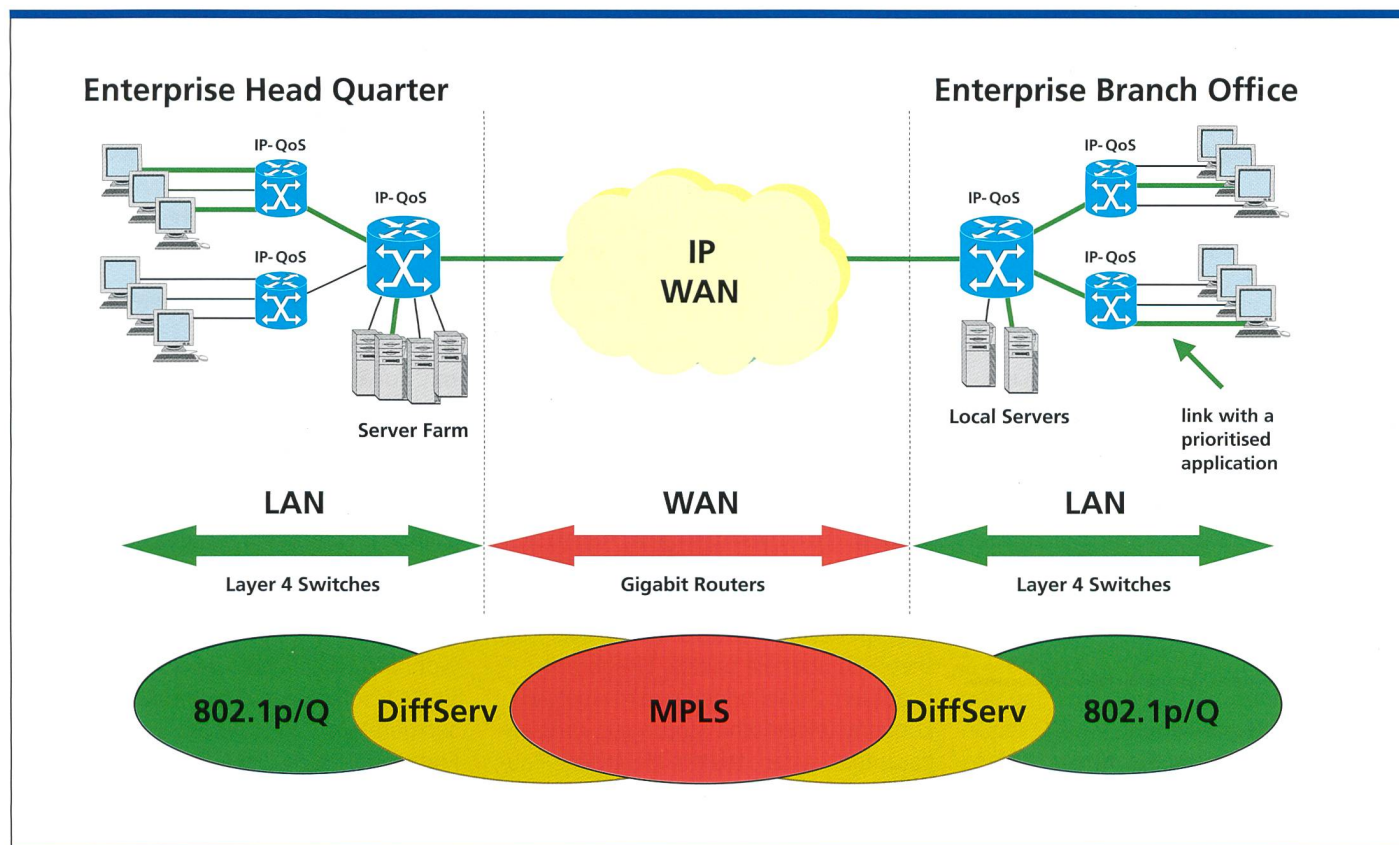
Enterprise Head Quarter

IP-QoS

IP-QoS

IP-QoS

Server Farm

IP
WAN

Enterprise Branch Office

IP-QoS

IP-QoS

IP-QoS

Local Servers

link with a prioritised application

LAN

Layer 4 Switches

WAN

Gigabit Routers

LAN

Layer 4 Switches

802.1p/Q

DiffServ

MPLS

DiffServ

802.1p/Q